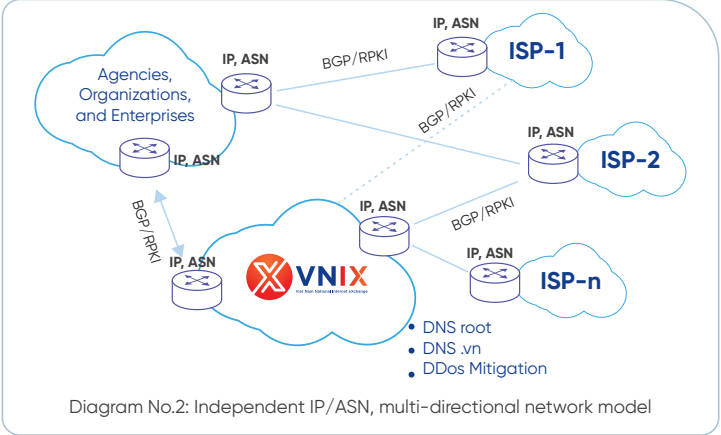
Agencies, Organizations, and Enterprises

IP, ASN

IP, ASN

BGP/RPKI

IP, ASN

ISP-1

BGP/RPKI

IP, ASN

ISP-2

BGP/RPKI

IP, ASN

BGP/RPKI

IP, ASN

VNIX

Viet Nam National Internet eXchange

IP, ASN

ISP-n

• DNS root
• DNS .vn
• DDos Mitigation

Diagram No.2: Independent IP/ASN, multi-directional network model